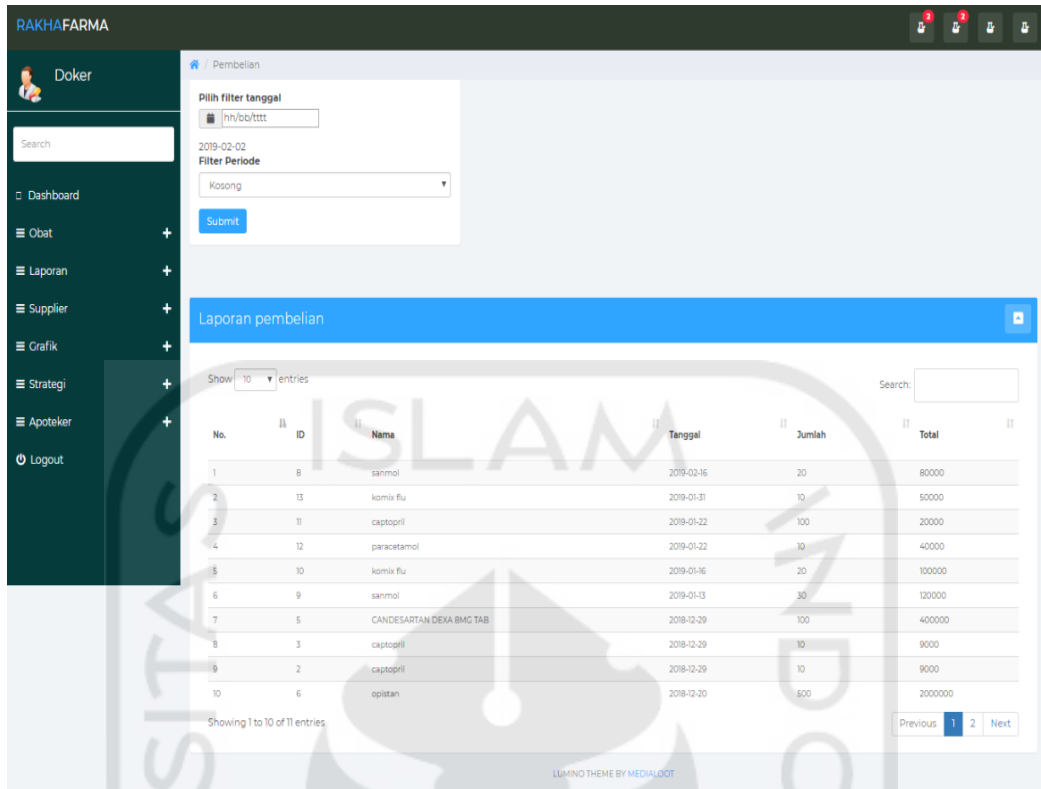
RAKHAFARMA

2 2

Doker

Search

Dashboard
Obat +
Laporan +
Supplier +
Grafik +
Strategi +
Apoteker +
Logout

Pembelian

Pilih filter tanggal
hh/bb/tttt
2019-02-02
Filter Periode
Kosong
Submit

Laporan pembelian

Show 10 entries

Search:

| No. | ID | Nama | Tanggal | Jumlah | Total |
|---|---|---|---|---|---|
| 1 | 8 | sanmol | 2019-02-16 | 20 | 80000 |
| 2 | 13 | komix flu | 2019-01-31 | 10 | 50000 |
| 3 | 11 | captopril | 2019-01-22 | 100 | 20000 |
| 4 | 12 | paracetamol | 2019-01-22 | 10 | 40000 |
| 5 | 10 | komix flu | 2019-01-16 | 20 | 100000 |
| 6 | 9 | sanmol | 2019-01-13 | 30 | 120000 |
| 7 | 5 | CANDESARTAN DEXA 8MG TAB | 2018-12-29 | 100 | 400000 |
| 8 | 3 | captopril | 2018-12-29 | 10 | 9000 |
| 9 | 2 | captopril | 2018-12-29 | 10 | 9000 |
| 10 | 6 | opistan | 2018-12-20 | 500 | 2000000 |

Showing 1 to 10 of 11 entries

Previous 1 2 Next

LUMINO THEME BY MEDIALOOT

ISLAM